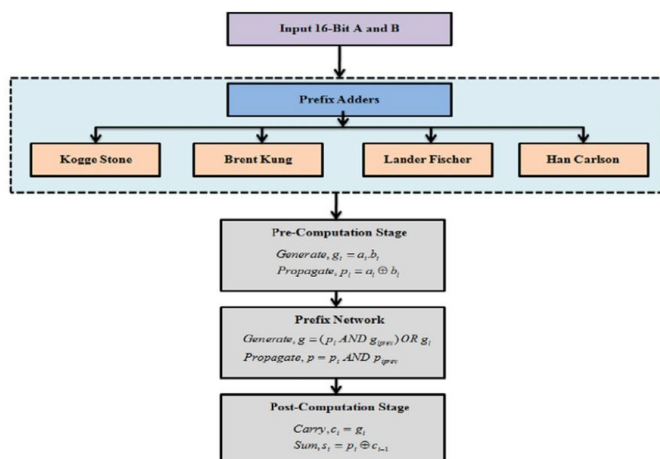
Input 16-Bit A and B

Prefix Adders

Kogge Stone

Brent Kung

Lander Fischer

Han Carlson

Pre-Computation Stage

$Generate, g_i = a_i b_i$

$Propagate, p_i = a_i \oplus b_i$

Prefix Network

$Generate, g = (p_i\ AND\ g_{(prev)})\ OR\ g_i$

$Propagate, p = p_i\ AND\ p_{(prev)}$

Post-Computation Stage

$Carry, c_i = g_i$

$Sum, s_i = p_i \oplus c_{i-1}$